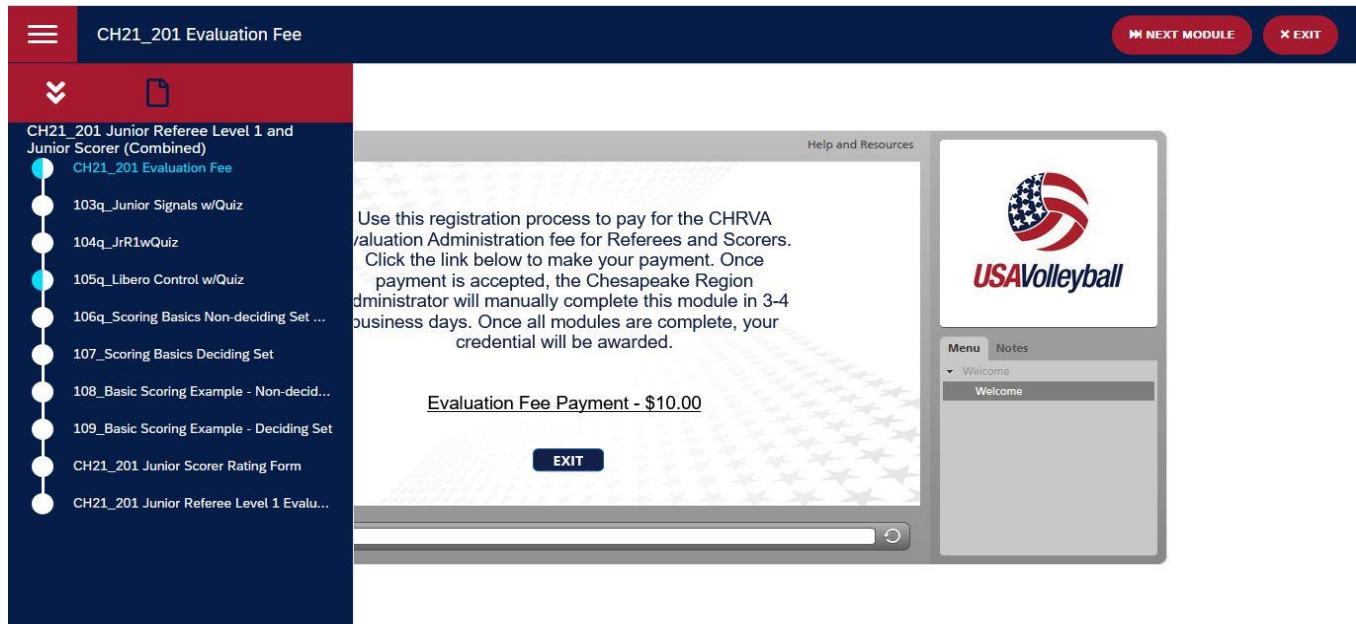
CH21_201 Evaluation Fee

NEXT MODULE

EXIT

CH21_201 Junior Referee Level 1 and Junior Scorer (Combined)

CH21_201 Evaluation Fee

103q_Junior Signals w/Quiz

104q_JrR1wQuiz

105q_Libero Control w/Quiz

106q_Scoring Basics Non-deciding Set ...

107_Scoring Basics Deciding Set

108_Basic Scoring Example - Non-decid...

109_Basic Scoring Example - Deciding Set

CH21_201 Junior Scorer Rating Form

CH21_201 Junior Referee Level 1 Evalu...

Help and Resources

Use this registration process to pay for the CHRVA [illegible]valuation Administration fee for Referees and Scorers. Click the link below to make your payment. Once payment is accepted, the Chesapeake Region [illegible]dministrator will manually complete this module in 3-4 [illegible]usiness days. Once all modules are complete, your credential will be awarded.

Evaluation Fee Payment - $10.00

EXIT

USAVolleyball

Menu Notes

Welcome

Welcome